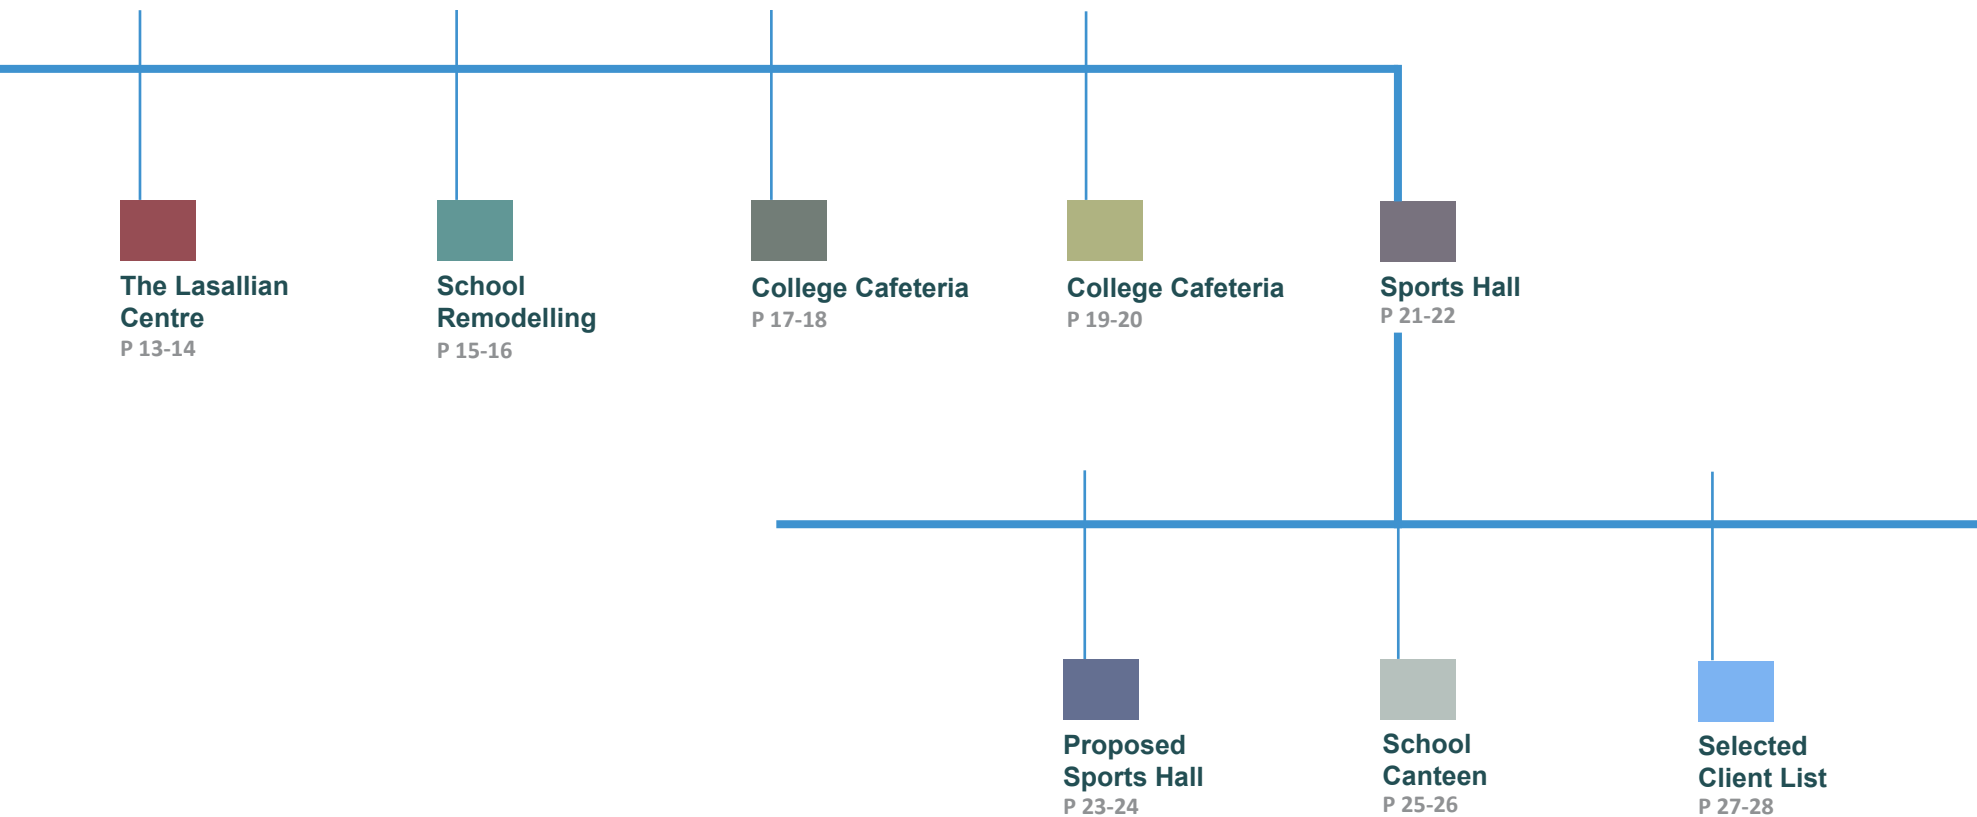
The Lasallian Centre
P 13-14

School Remodelling
P 15-16

College Cafeteria
P 17-18

College Cafeteria
P 19-20

Sports Hall
P 21-22

Proposed Sports Hall
P 23-24

School Canteen
P 25-26

Selected Client List
P 27-28